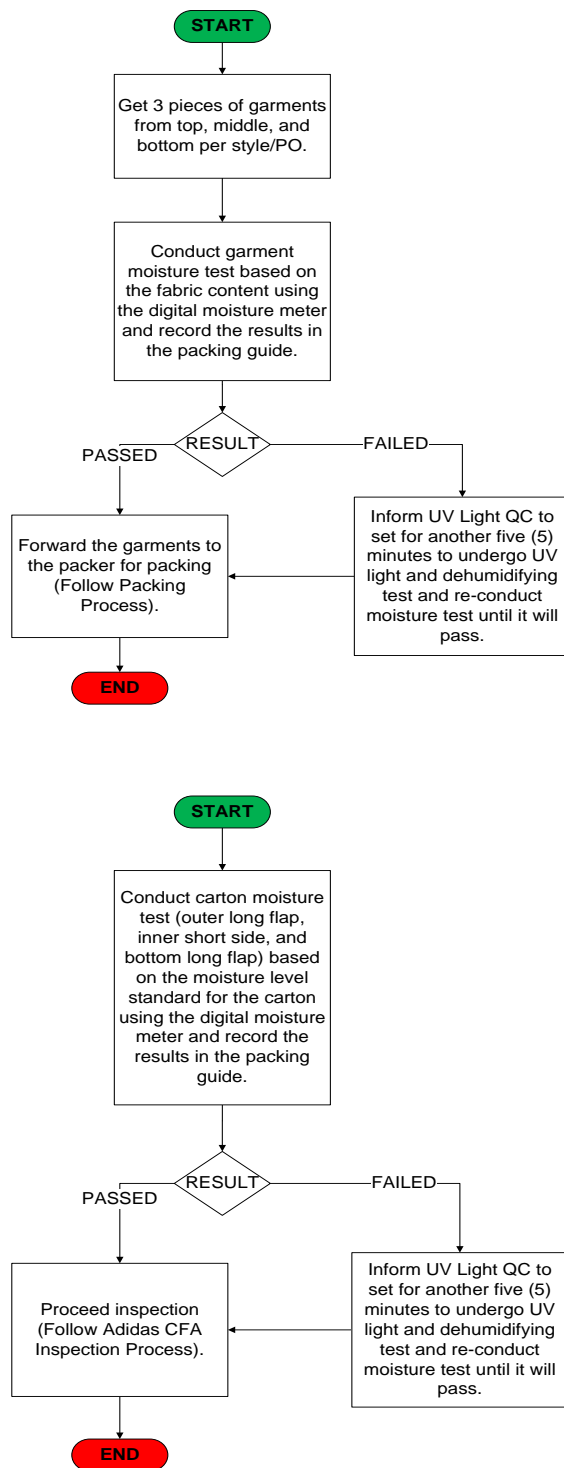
START

Get 3 pieces of garments from top, middle, and bottom per style/PO.

Conduct garment moisture test based on the fabric content using the digital moisture meter and record the results in the packing guide.

RESULT

PASSED

FAILED

Forward the garments to the packer for packing (Follow Packing Process).

Inform UV Light QC to set for another five (5) minutes to undergo UV light and dehumidifying test and re-conduct moisture test until it will pass.

END

START

Conduct carton moisture test (outer long flap, inner short side, and bottom long flap) based on the moisture level standard for the carton using the digital moisture meter and record the results in the packing guide.

RESULT

PASSED

FAILED

Proceed inspection (Follow Adidas CFA Inspection Process).

Inform UV Light QC to set for another five (5) minutes to undergo UV light and dehumidifying test and re-conduct moisture test until it will pass.

END